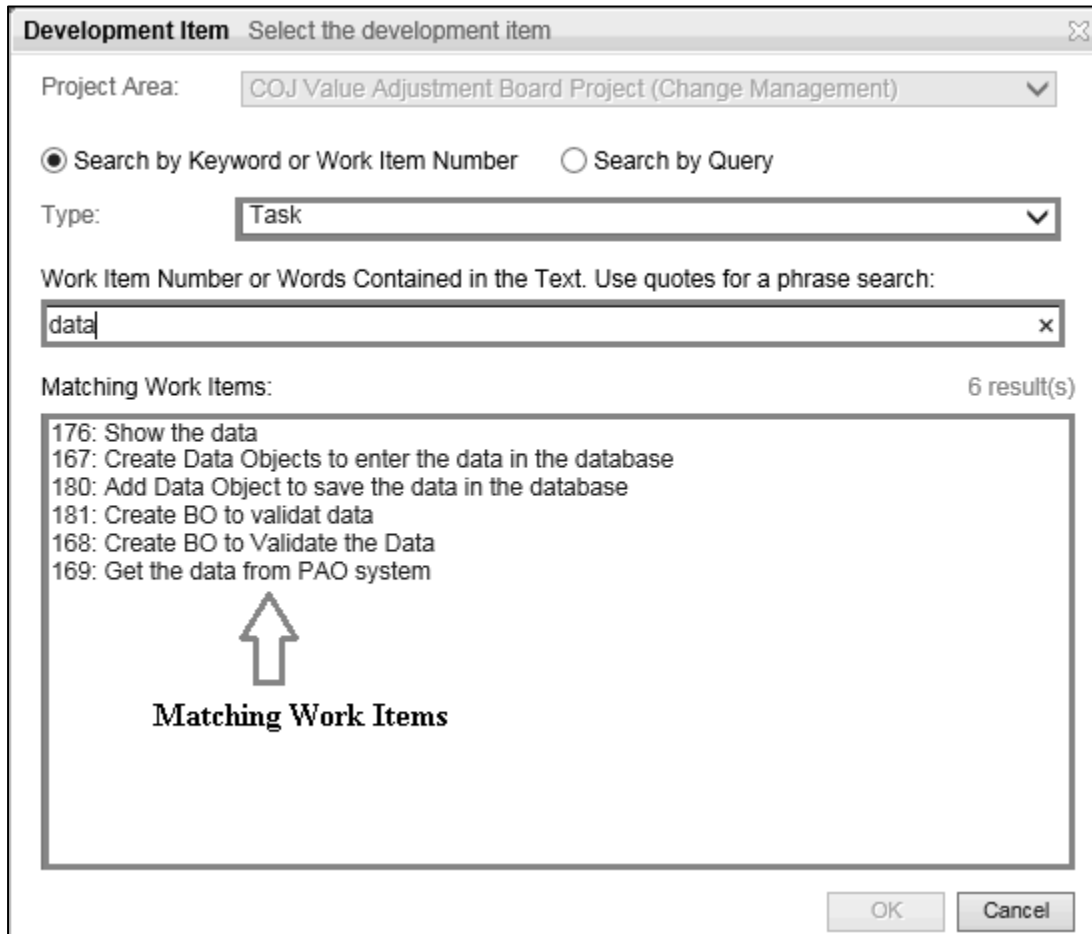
Development Item Select the development item

Project Area: COJ Value Adjustment Board Project (Change Management)

Search by Keyword or Work Item Number Search by Query

Type: Task

Work Item Number or Words Contained in the Text. Use quotes for a phrase search:

data

Matching Work Items: 6 result(s)

176: Show the data
167: Create Data Objects to enter the data in the database
180: Add Data Object to save the data in the database
181: Create BO to validat data
168: Create BO to Validate the Data
169: Get the data from PAO system

Matching Work Items

OK Cancel